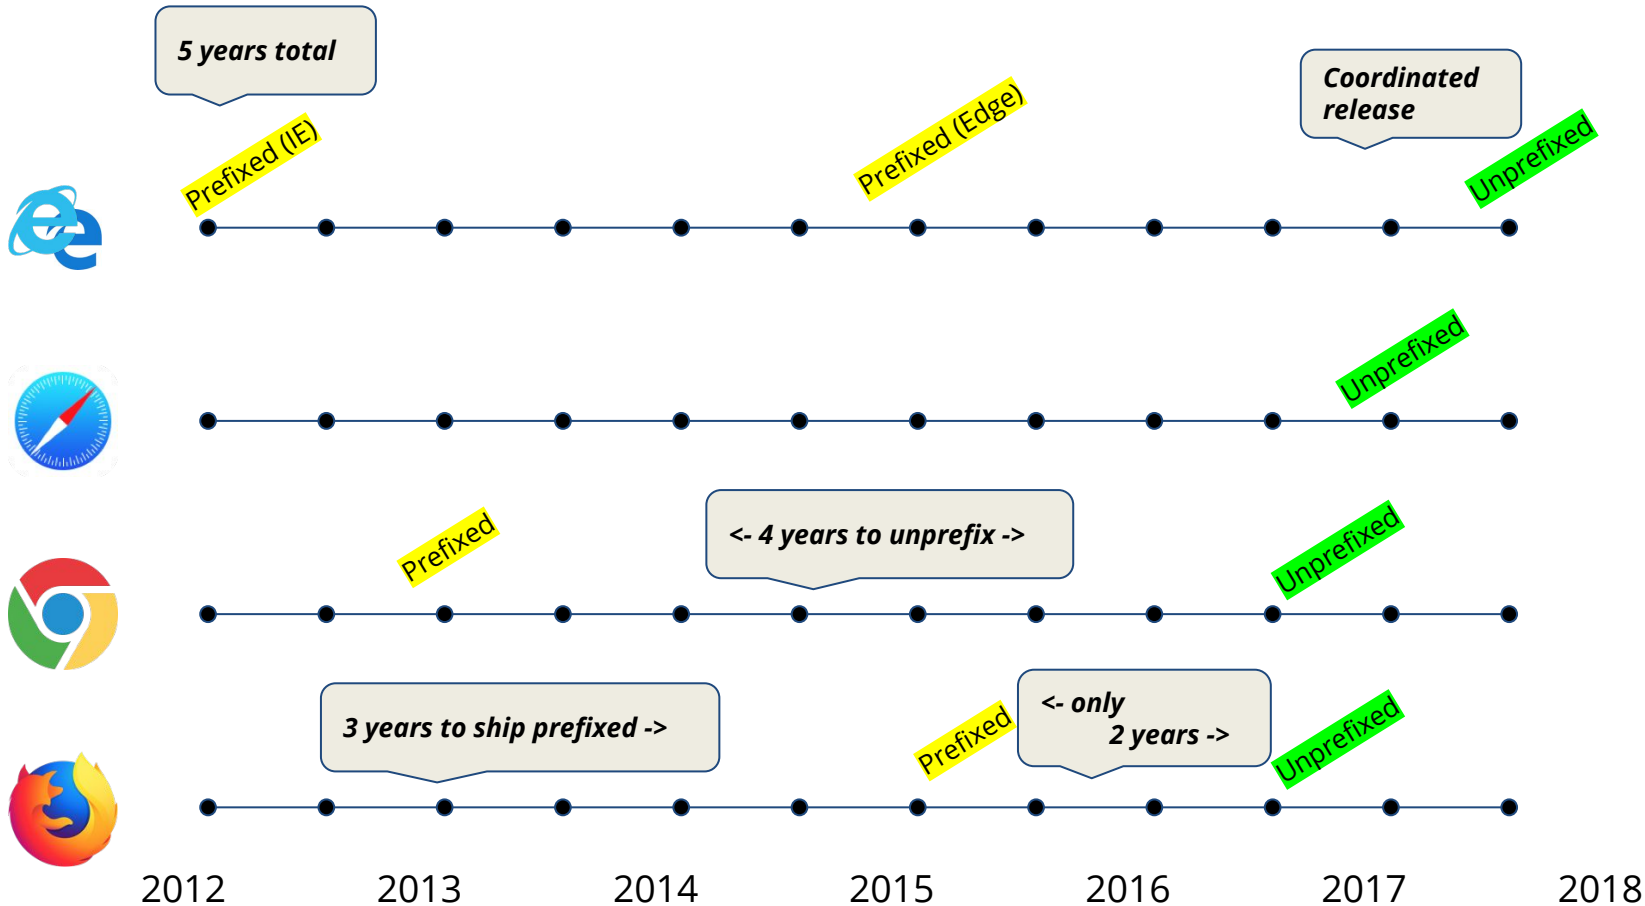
5 years total

Prefixed (IE)

Prefixed (Edge)

Coordinated release

Unprefixed

Unprefixed

Prefixed

<- 4 years to unprefix ->

Unprefixed

3 years to ship prefixed ->

Prefixed

<- only 2 years ->

Unprefixed

2012 2013 2014 2015 2016 2017 2018